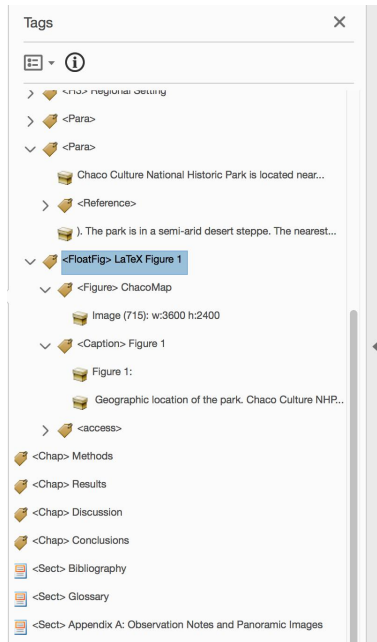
Tags

<H3> Regional Setting

<Para>

<Para>

Chaco Culture National Historic Park is located near...

<Reference>

). The park is in a semi-arid desert steppe. The nearest...

<FloatFig> LaTeX Figure 1

<Figure> ChacoMap

Image (715): w:3600 h:2400

<Caption> Figure 1

Figure 1:

Geographic location of the park. Chaco Culture NHP...

<access>

<Chap> Methods

<Chap> Results

<Chap> Discussion

<Chap> Conclusions

<Sect> Bibliography

<Sect> Glossary

<Sect> Appendix A: Observation Notes and Panoramic Images